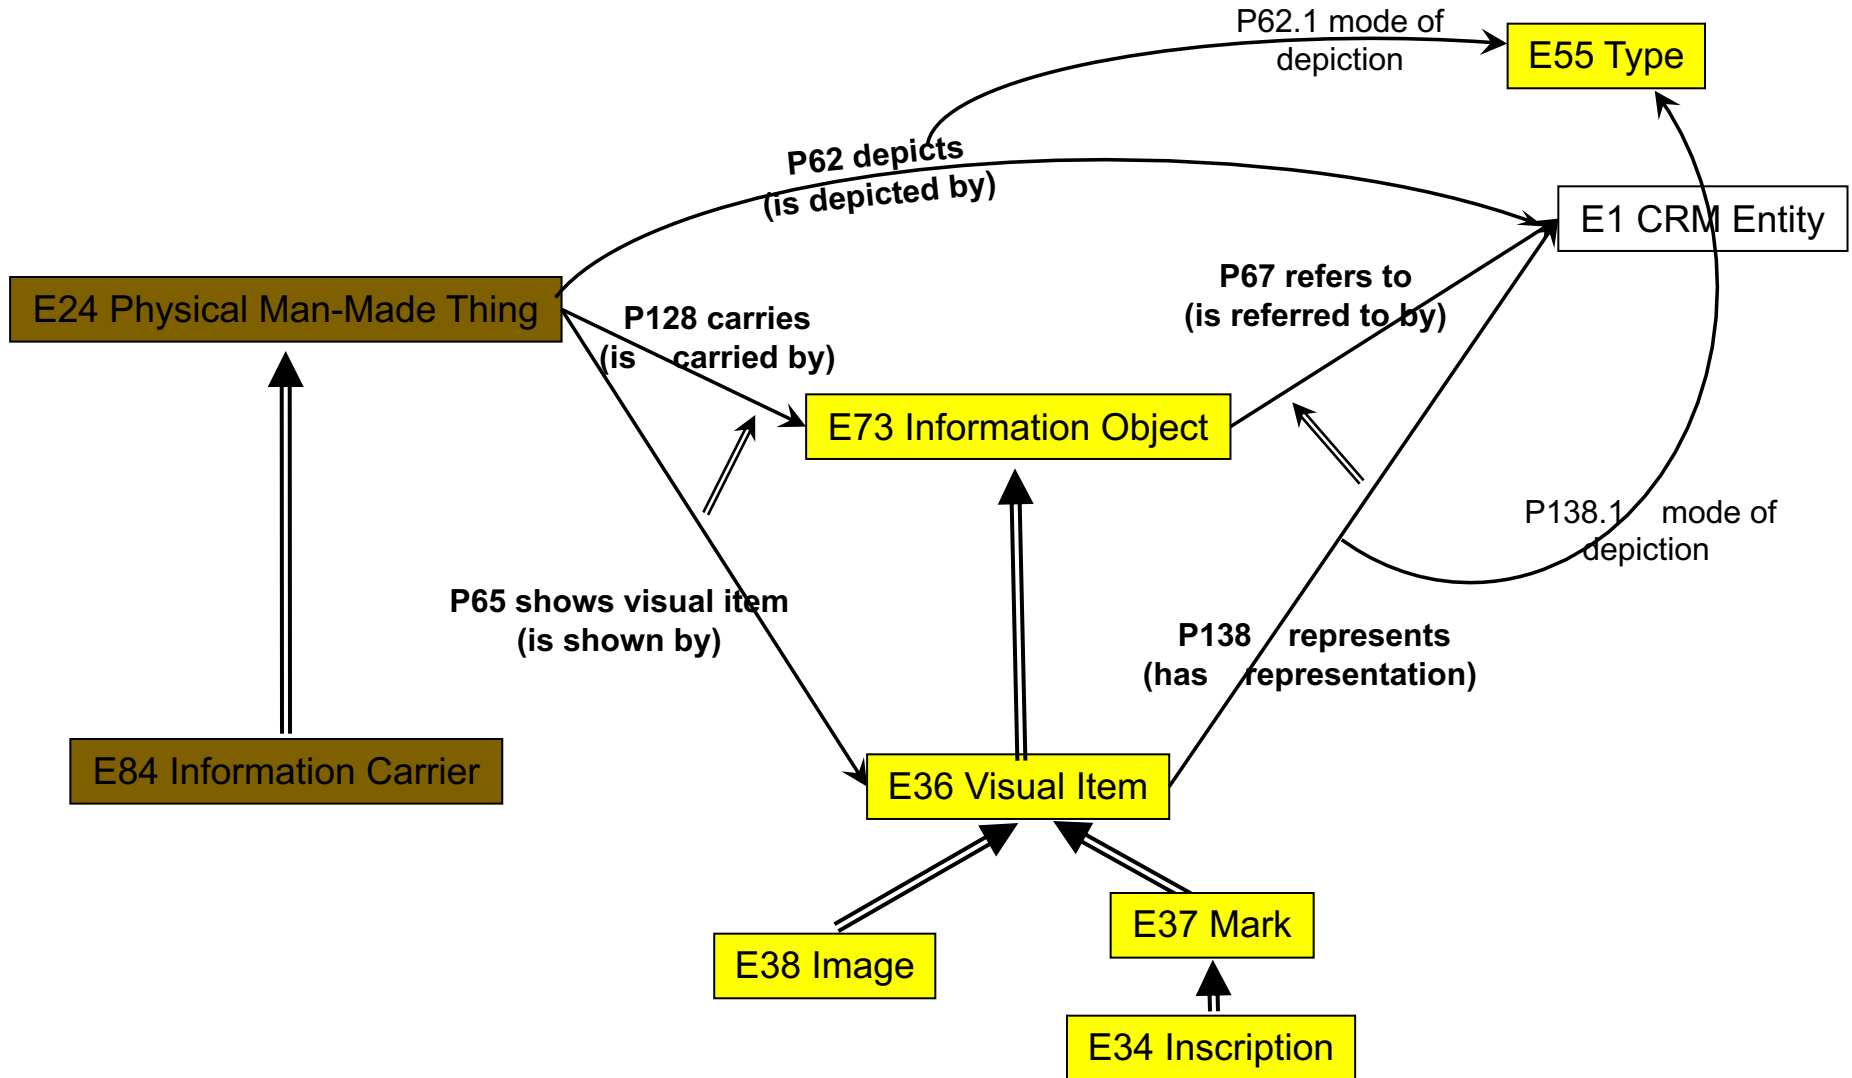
P62.1 mode of depiction

E55 Type

P62 depicts (is depicted by)

E1 CRM Entity

E24 Physical Man-Made Thing

P128 carries (is carried by)

P67 refers to (is referred to by)

E73 Information Object

P138.1 mode of depiction

P65 shows visual item (is shown by)

P138 represents (has representation)

E84 Information Carrier

E36 Visual Item

E38 Image

E37 Mark

E34 Inscription